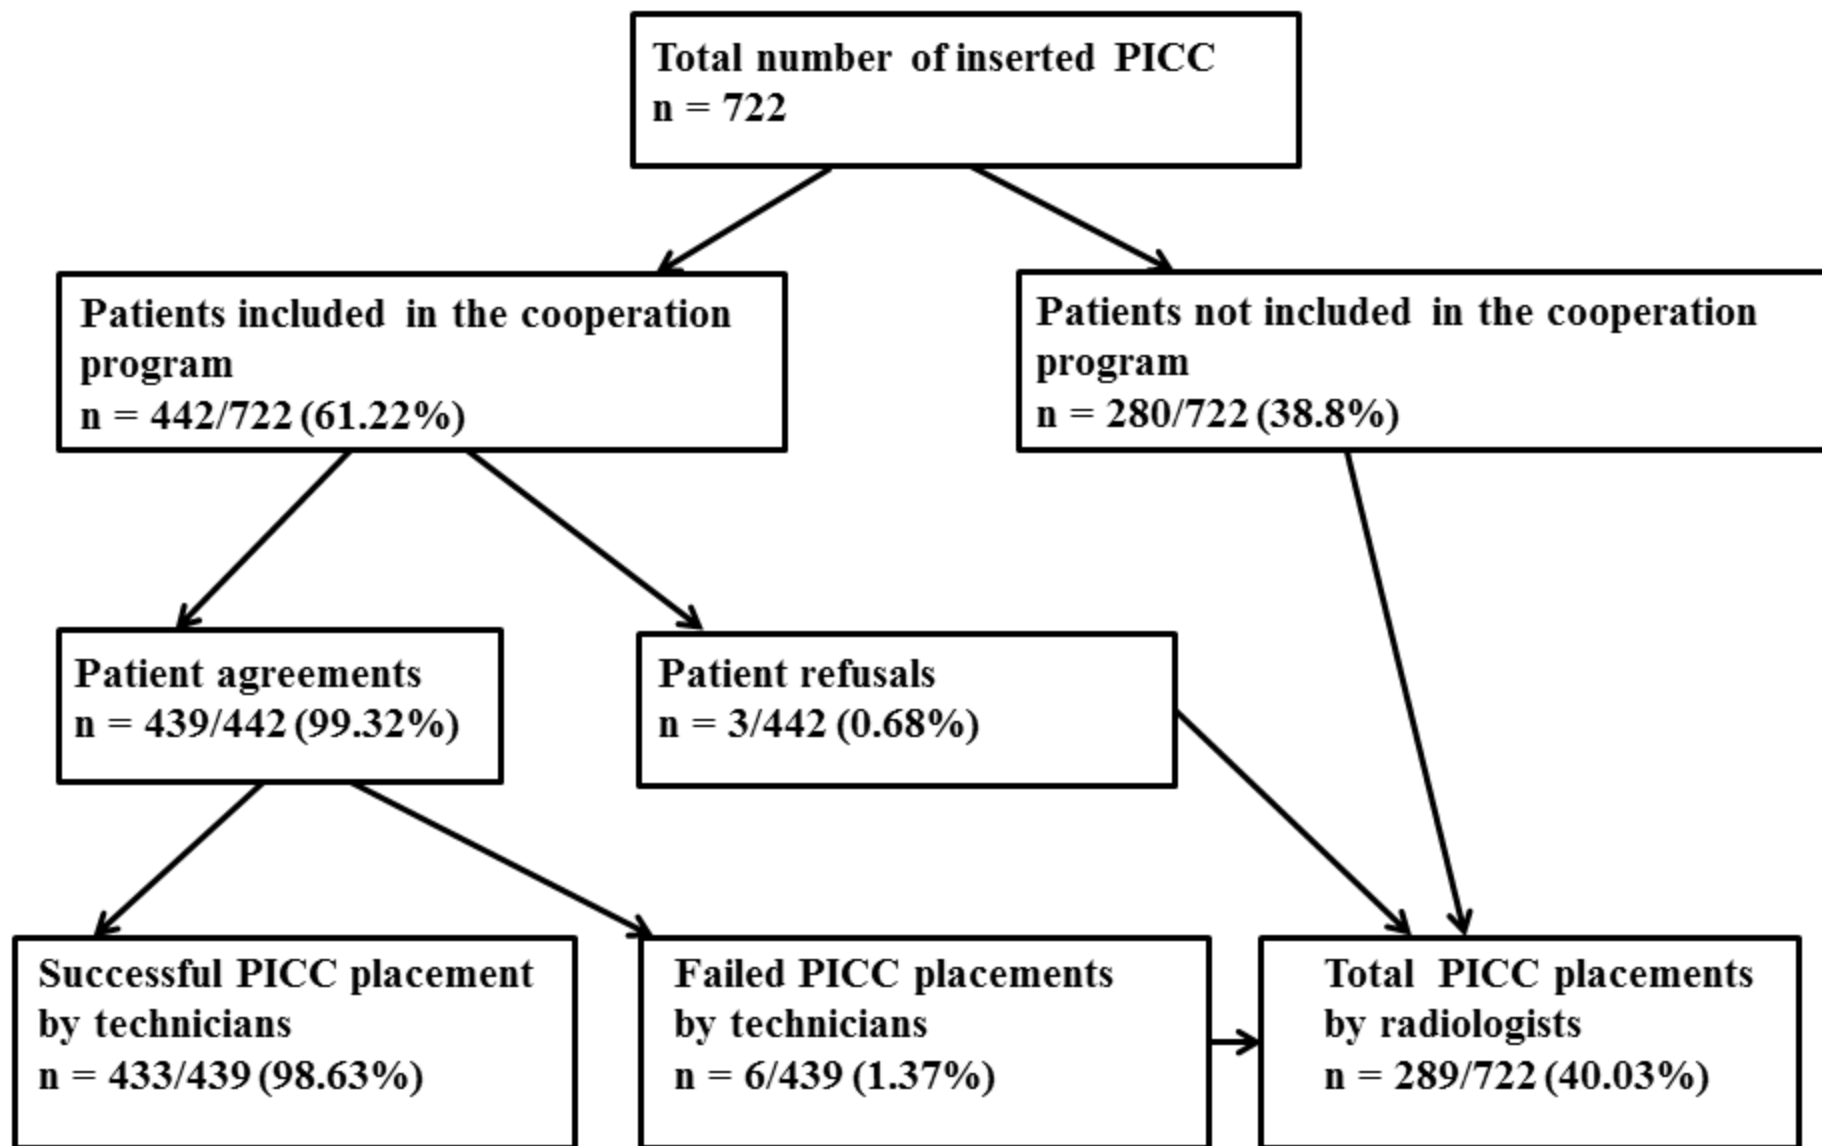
Total number of inserted PICC
n = 722

Patients included in the cooperation program
n = 442/722 (61.22%)

Patients not included in the cooperation program
n = 280/722 (38.8%)

Patient agreements
n = 439/442 (99.32%)

Patient refusals
n = 3/442 (0.68%)

Successful PICC placement by technicians
n = 433/439 (98.63%)

Failed PICC placements by technicians
n = 6/439 (1.37%)

Total PICC placements by radiologists
n = 289/722 (40.03%)